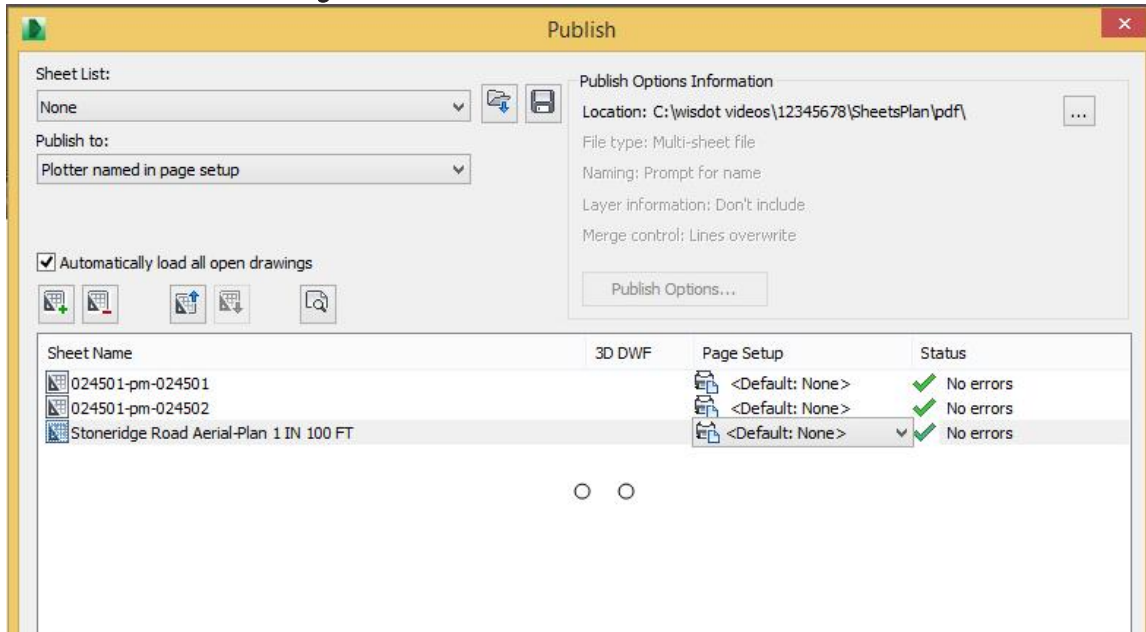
Publish

Sheet List:
None
Publish to:
Plotter named in page setup

Publish Options Information
Location: C:\wisdot videos\12345678\SheetsPlan\pdf\
...
File type: Multi-sheet file
Naming: Prompt for name
Layer information: Don't include
Merge control: Lines overwrite
Publish Options...

Automatically load all open drawings

| Sheet Name | 3D DWF | Page Setup | Status |
|---|---|---|---|
| 024501-pm-024501 | | <Default: None> | No errors |
| 024501-pm-024502 | | <Default: None> | No errors |
| Stoneridge Road Aerial-Plan 1 IN 100 FT | | <Default: None> | No errors |